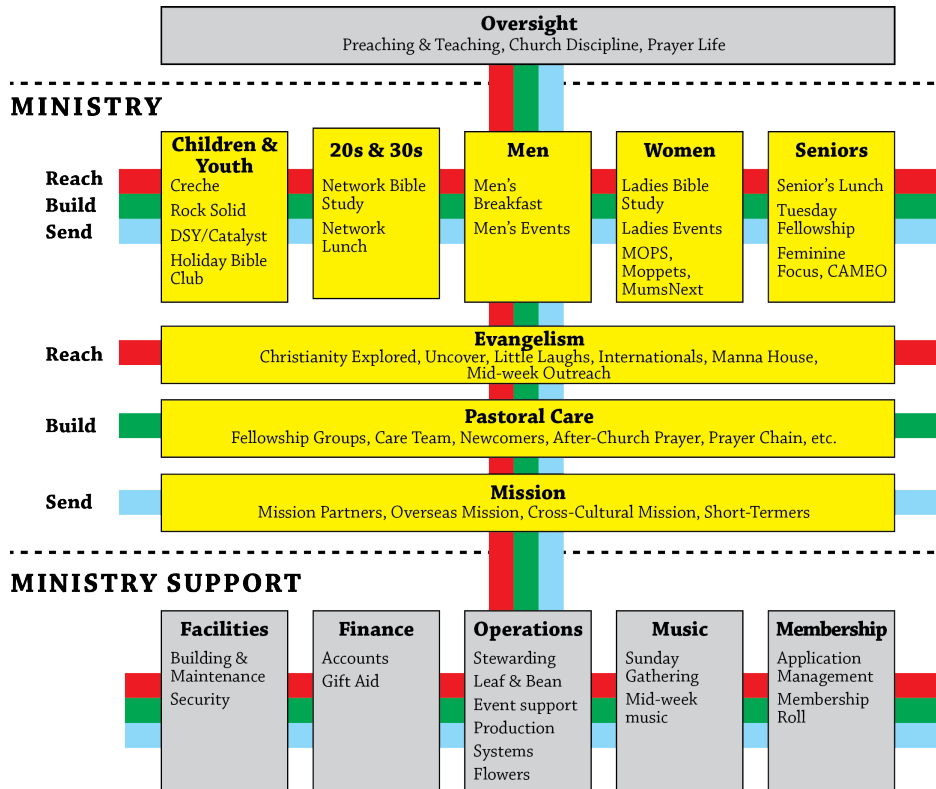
**Oversight**
Preaching & Teaching, Church Discipline, Prayer Life

**MINISTRY**

Reach
Build
Send

**Children & Youth**
Creche
Rock Solid
DSY/Catalyst
Holiday Bible Club

**20s & 30s**
Network Bible Study
Network Lunch

**Men**
Men's Breakfast
Men's Events

**Women**
Ladies Bible Study
Ladies Events
MOPS, Moppets, MumsNext

**Seniors**
Senior's Lunch
Tuesday Fellowship
Feminine Focus, CAMEO

Reach
**Evangelism**
Christianity Explored, Uncover, Little Laughs, Internationals, Manna House, Mid-week Outreach

Build
**Pastoral Care**
Fellowship Groups, Care Team, Newcomers, After-Church Prayer, Prayer Chain, etc.

Send
**Mission**
Mission Partners, Overseas Mission, Cross-Cultural Mission, Short-Termers

**MINISTRY SUPPORT**

**Facilities**
Building & Maintenance
Security

**Finance**
Accounts
Gift Aid

**Operations**
Stewarding
Leaf & Bean
Event support
Production
Systems
Flowers

**Music**
Sunday Gathering
Mid-week music

**Membership**
Application Management
Membership Roll